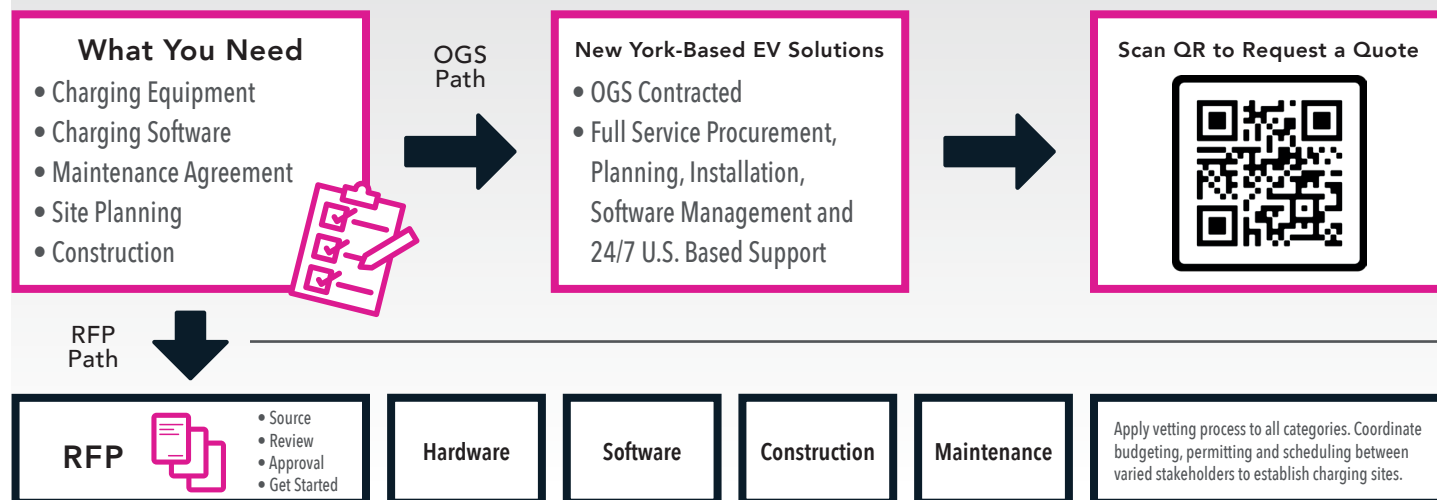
What You Need
• Charging Equipment
• Charging Software
• Maintenance Agreement
• Site Planning
• Construction

OGS Path

New York-Based EV Solutions
• OGS Contracted
• Full Service Procurement, Planning, Installation, Software Management and 24/7 U.S. Based Support

Scan QR to Request a Quote

RFP Path

RFP

• Source
• Review
• Approval
• Get Started

Hardware

Software

Construction

Maintenance

Apply vetting process to all categories. Coordinate budgeting, permitting and scheduling between varied stakeholders to establish charging sites.